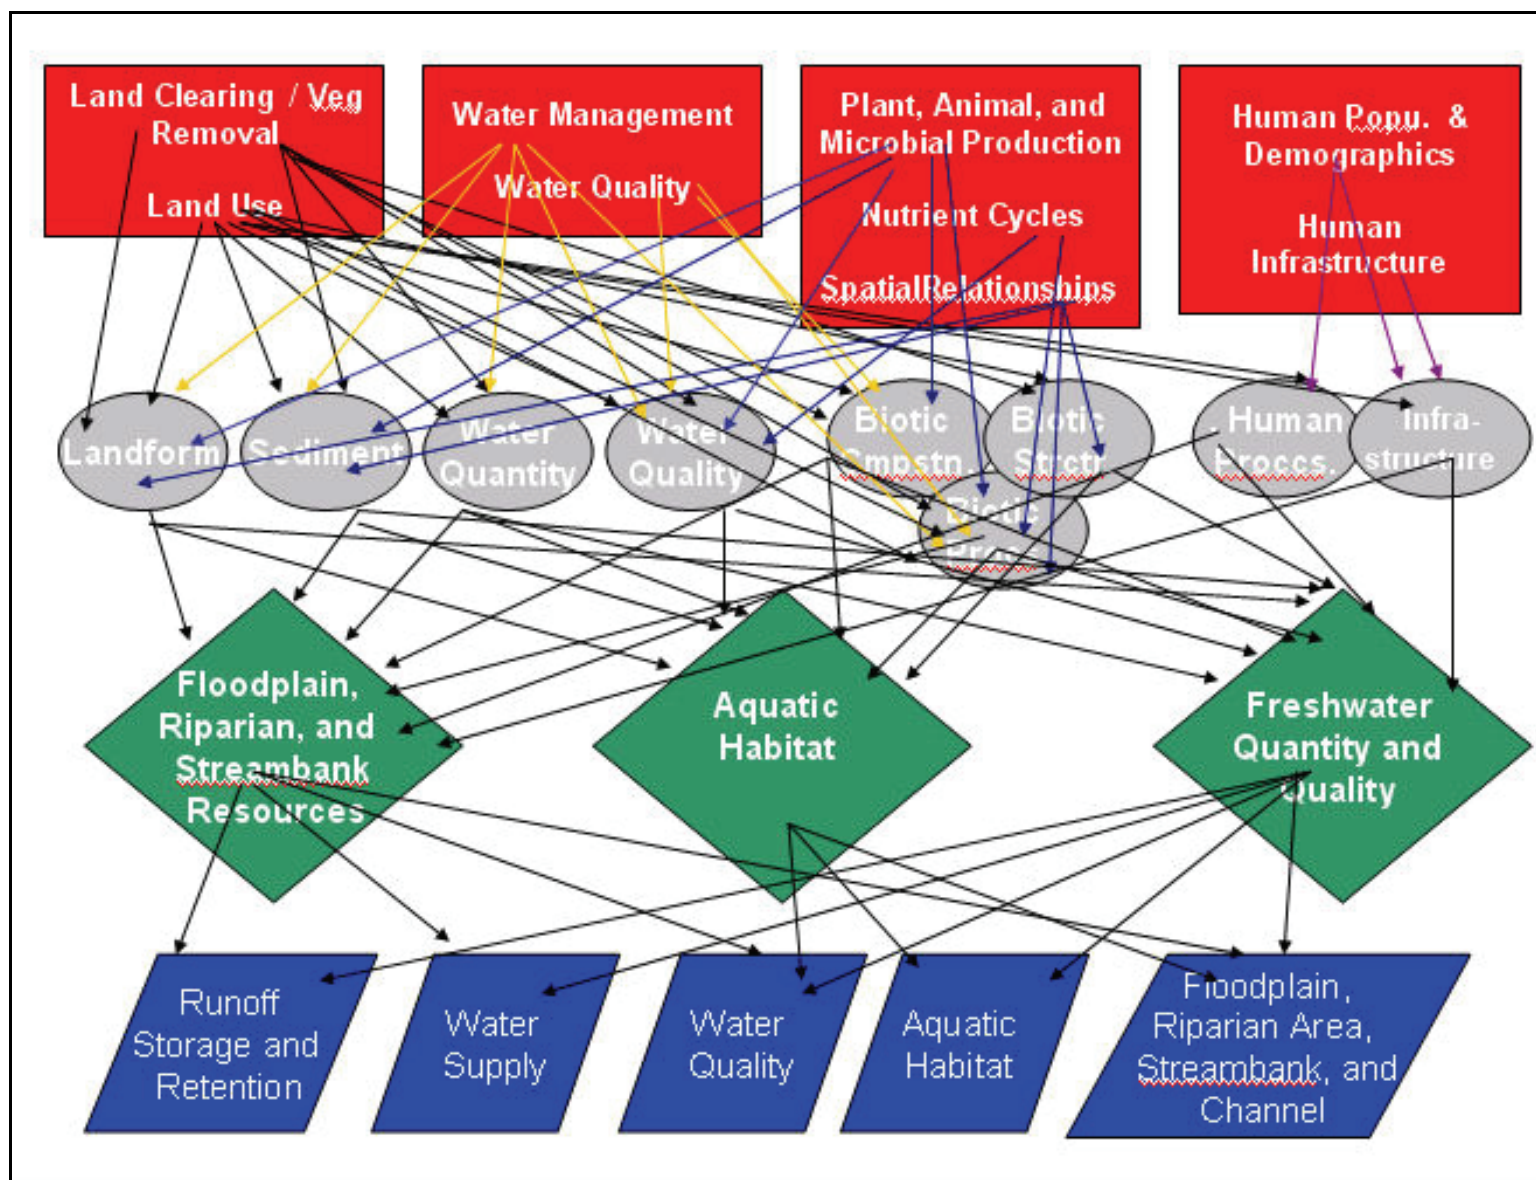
Land Clearing / Veg Removal

Land Use

Water Management

Water Quality

Plant, Animal, and Microbial Production

Nutrient Cycles

SpatialRelationships

Human Popu. & Demographics

Human Infrastructure

Landform

Sediment

Water Quantity

Water Quality

Biotic Cmpstn.

Biotic Strctr

Biotic Proc.

Human Proccs.

Infra-structure

Floodplain, Riparian, and Streambank Resources

Aquatic Habitat

Freshwater Quantity and Quality

Runoff Storage and Retention

Water Supply

Water Quality

Aquatic Habitat

Floodplain, Riparian Area, Streambank, and Channel